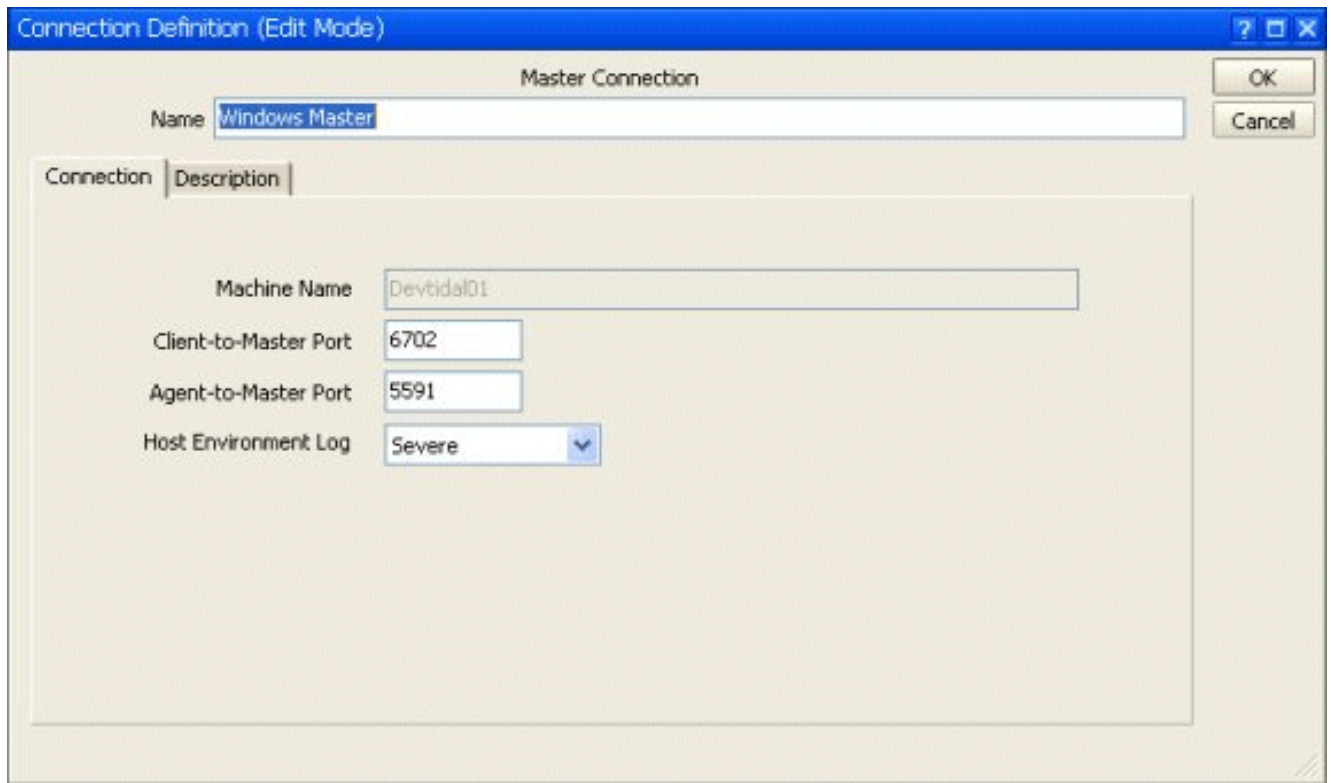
Connection Definition (Edit Mode)

?

Master Connection

OK

Name Windows Master

Cancel

Connection | Description

Machine Name Devtidal01

Client-to-Master Port 6702

Agent-to-Master Port 5591

Host Environment Log Severe